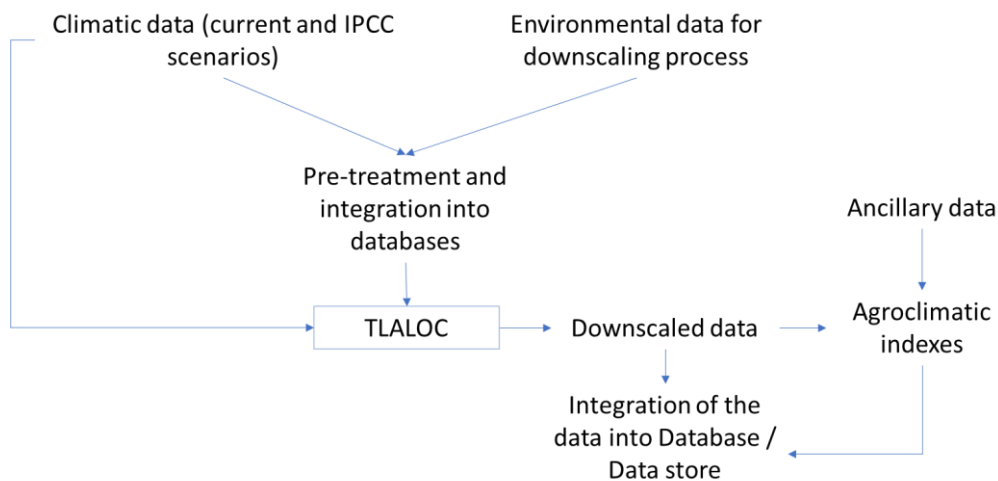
Climatic data (current and IPCC scenarios)

Environmental data for downscaling process

Pre-treatment and integration into databases

Ancillary data

TLALOC

Downscaled data

Agroclimatic indexes

Integration of the data into Database / Data store